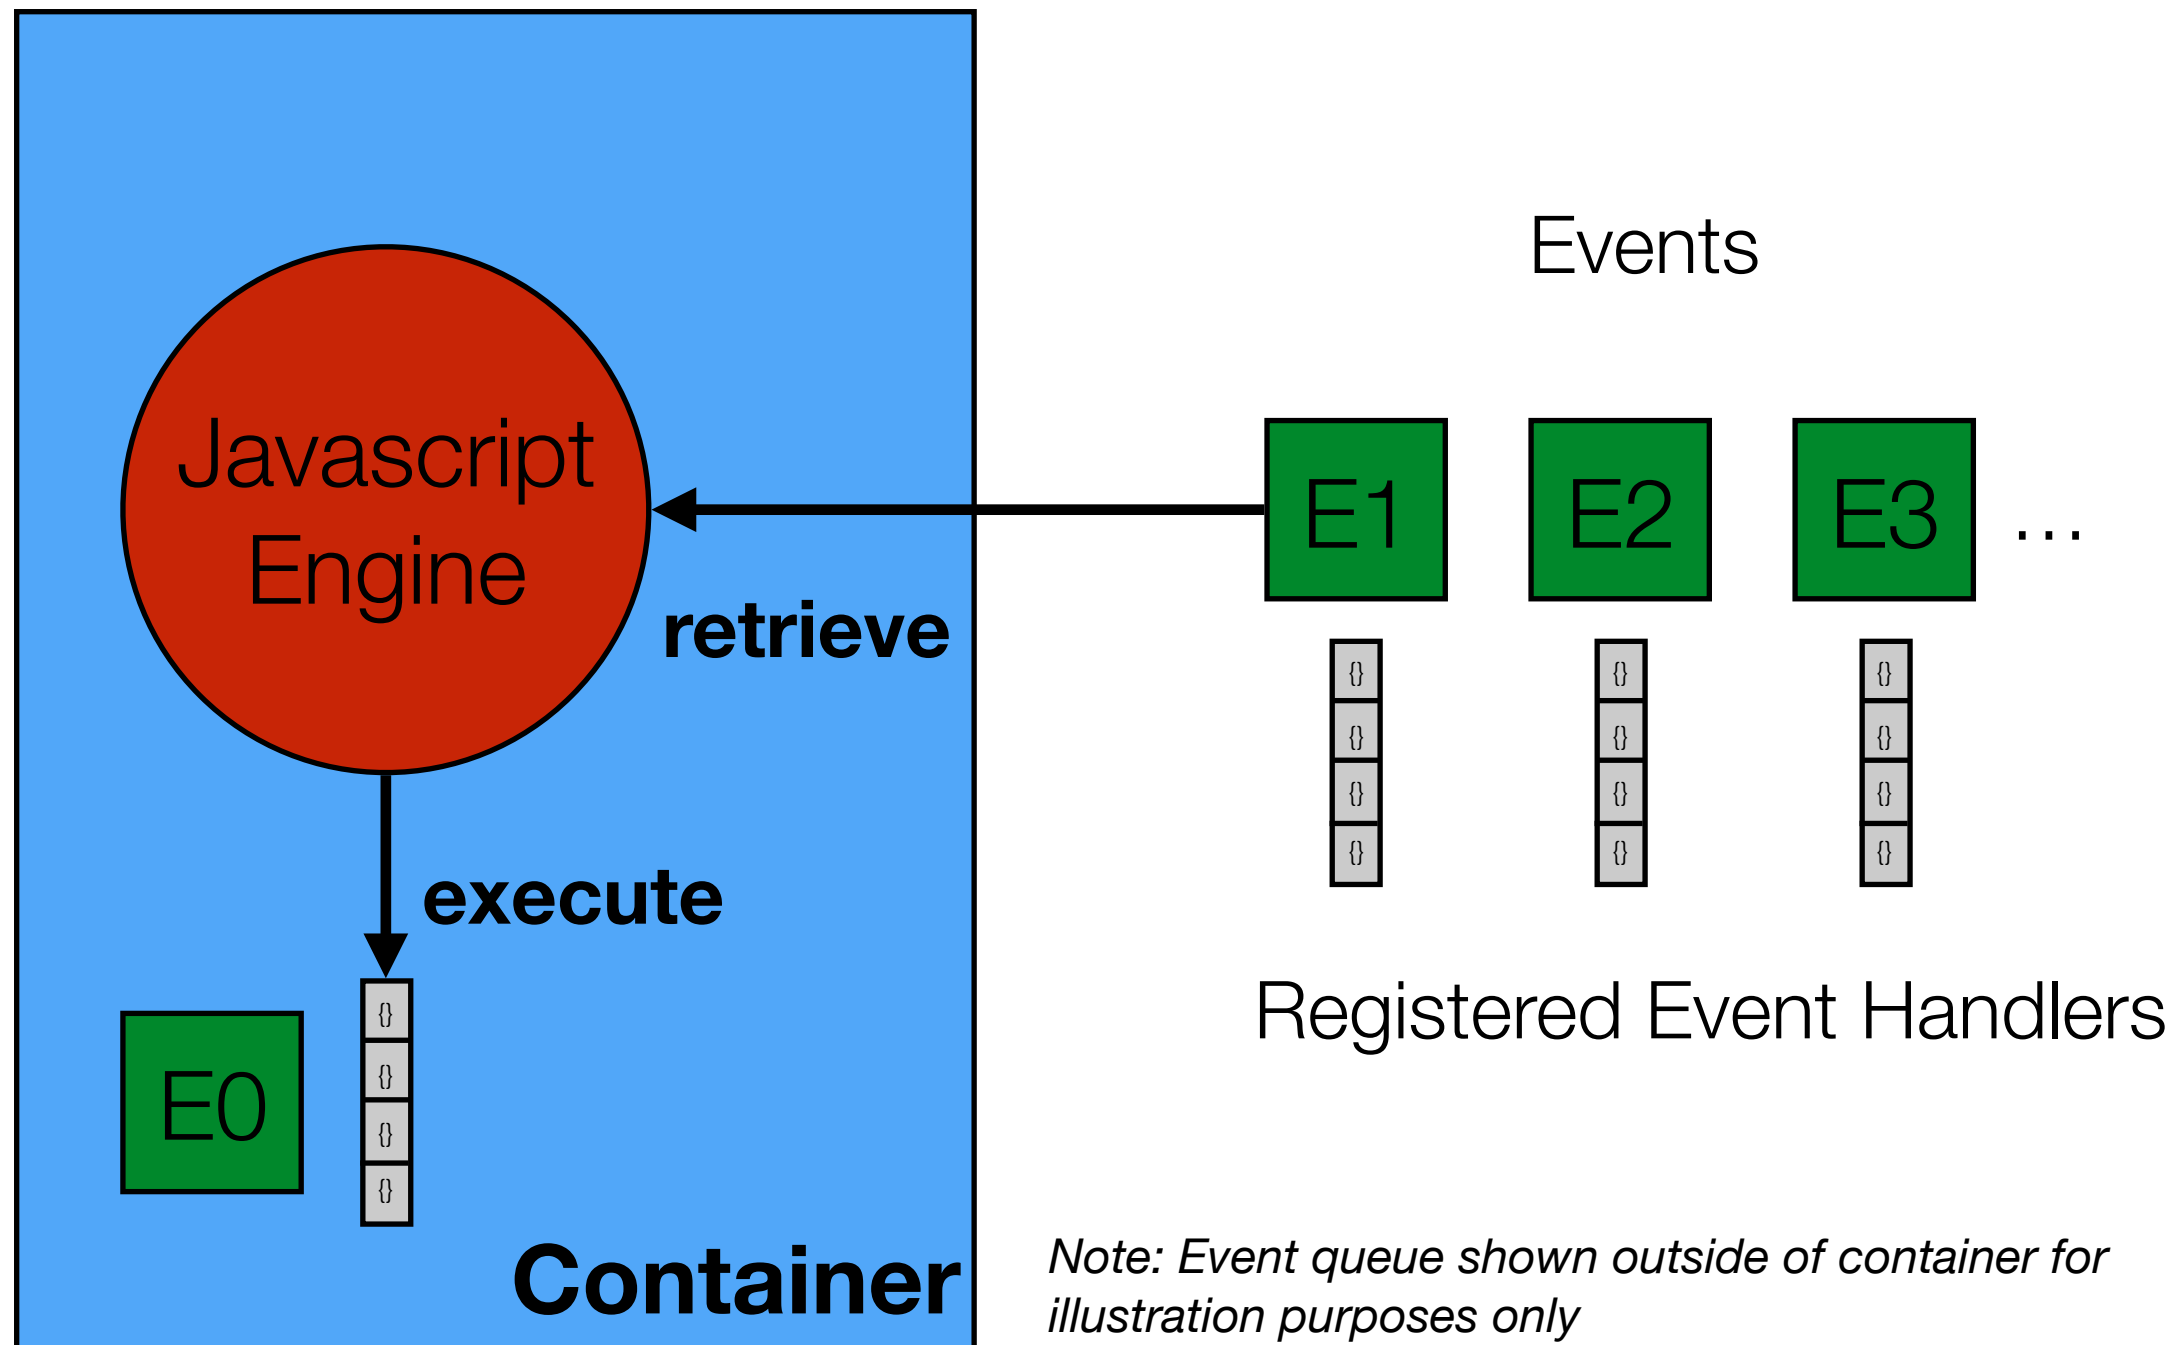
Javascript Engine

retrieve

execute

E0

{}
{}
{}
{}

Container

Events

E1 E2 E3 ...

{}
{}
{}
{}

{}
{}
{}
{}

{}
{}
{}
{}

Registered Event Handlers

*Note: Event queue shown outside of container for illustration purposes only*